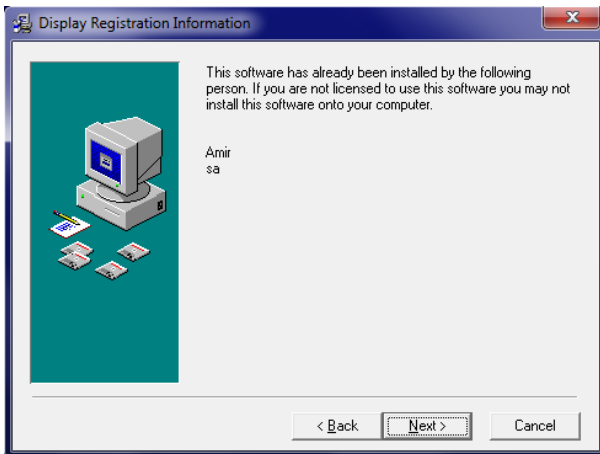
Display Registration Information

This software has already been installed by the following person. If you are not licensed to use this software you may not install this software onto your computer.

Amir
sa

< Back
Next >
Cancel